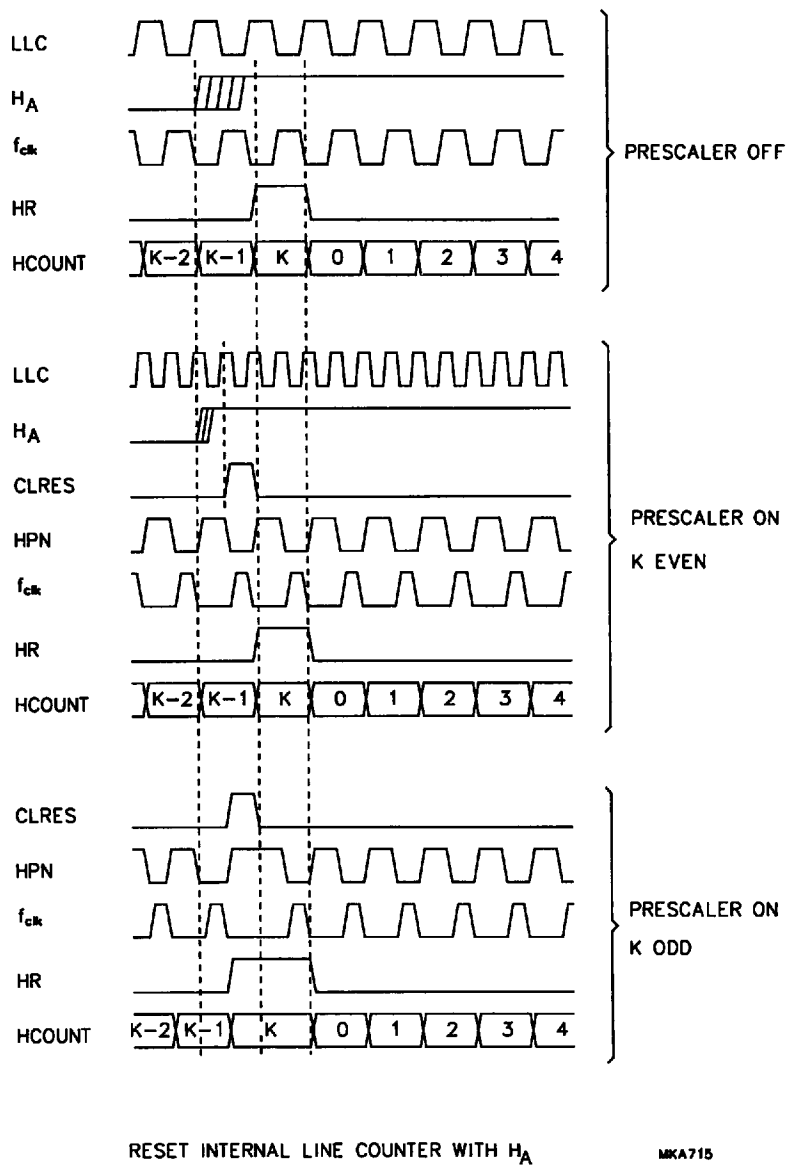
LLC
$H_A$
$f_{clk}$
HR
HCOUNT
K−2 K−1 K 0 1 2 3 4

PRESCALER OFF

LLC
$H_A$
CLRES
HPN
$f_{clk}$
HR
HCOUNT
K−2 K−1 K 0 1 2 3 4

PRESCALER ON
K EVEN

CLRES
HPN
$f_{clk}$
HR
HCOUNT
K−2 K−1 K 0 1 2 3 4

PRESCALER ON
K ODD

RESET INTERNAL LINE COUNTER WITH $H_A$

MKA715